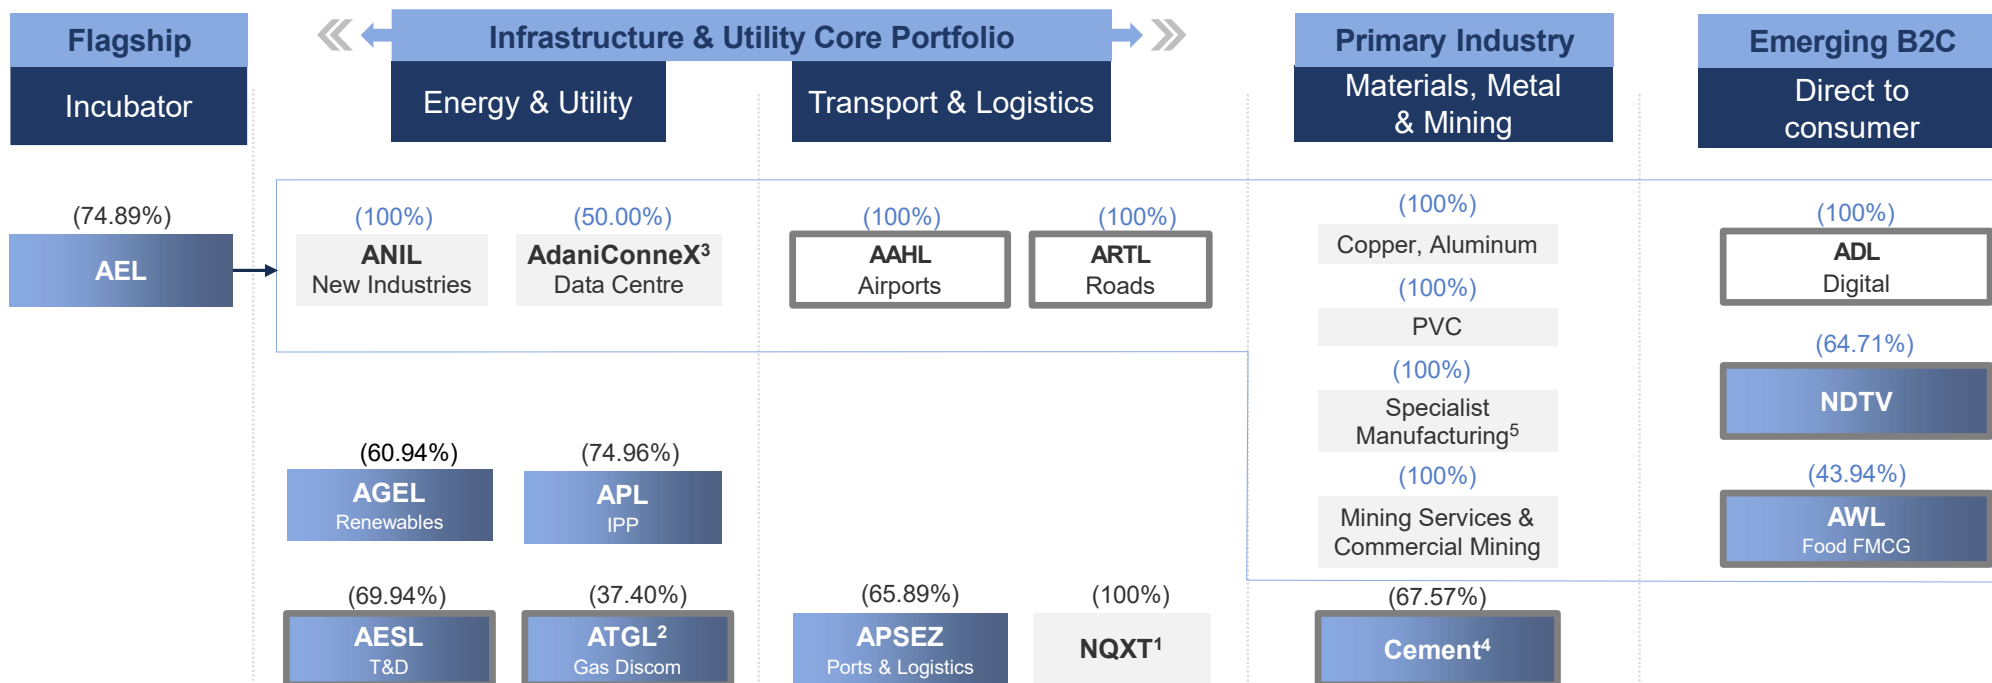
Flagship

Incubator

Infrastructure & Utility Core Portfolio

Energy & Utility

Transport & Logistics

Primary Industry

Materials, Metal & Mining

Emerging B2C

Direct to consumer

(74.89%)

AEL

(100%)
ANIL
New Industries

(50.00%)
AdaniConneX$^3$
Data Centre

(100%)
AAHL
Airports

(100%)
ARTL
Roads

(100%)
Copper, Aluminum

(100%)
PVC

(100%)
Specialist Manufacturing$^5$

(100%)
Mining Services & Commercial Mining

(100%)
ADL
Digital

(64.71%)
NDTV

(43.94%)
AWL
Food FMCG

(60.94%)
AGEL
Renewables

(74.96%)
APL
IPP

(69.94%)
AESL
T&D

(37.40%)
ATGL$^2$
Gas Discom

(65.89%)
APSEZ
Ports & Logistics

(100%)
NQXT$^1$

(67.57%)
Cement$^4$